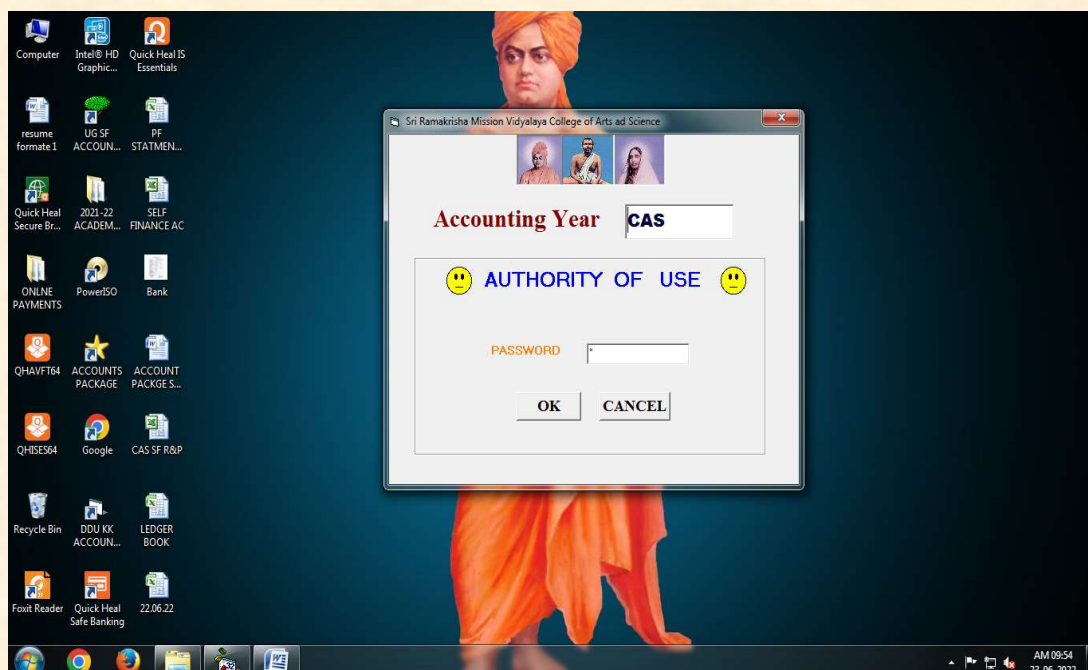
Computer
Intel® HD Graphic...
Quick Heal IS Essentials
resume formate 1
UG SF ACCOUN...
PF STATMEN...
Quick Heal Secure Br...
2021-22 ACADEM...
SELF FINANCE AC
ONLNE PAYMENTS
PowerISO
Bank
QHAVFT64
ACCOUNTS PACKAGE
ACCOUNT PACKGE S...
QHISES64
Google
CAS SF R&P
Recycle Bin
DDU KK ACCOUN...
LEDGER BOOK
Foxit Reader
Quick Heal Safe Banking
22.06.22

Sri Ramakrisha Mission Vidyalaya College of Arts ad Science

Accounting Year CAS

AUTHORITY OF USE

PASSWORD *

OK CANCEL

AM 09:54
22-06-2022